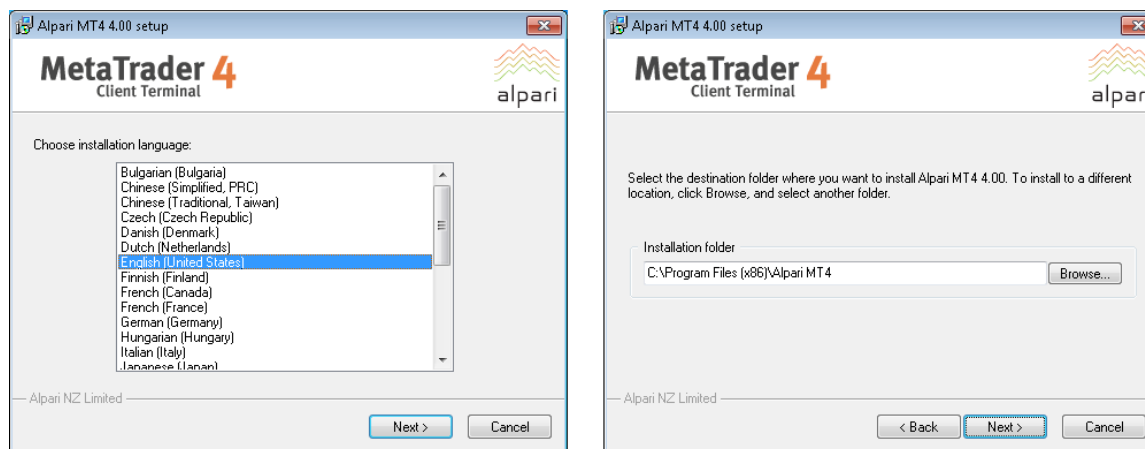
Alpari MT4 4.00 setup

MetaTrader 4
Client Terminal

alpari

Choose installation language:

Bulgarian (Bulgaria)
Chinese (Simplified, PRC)
Chinese (Traditional, Taiwan)
Czech (Czech Republic)
Danish (Denmark)
Dutch (Netherlands)
English (United States)
Finnish (Finland)
French (Canada)
French (France)
German (Germany)
Hungarian (Hungary)
Italian (Italy)
Japanese (Japan)

Alpari NZ Limited

Next >
Cancel

Alpari MT4 4.00 setup

MetaTrader 4
Client Terminal

alpar

Select the destination folder where you want to install Alpari MT4 4.00. To install to a different location, click Browse, and select another folder.

Installation folder

C:\Program Files (x86)\Alpari MT4

Browse...

Alpari NZ Limited

< Back
Next >
Cancel